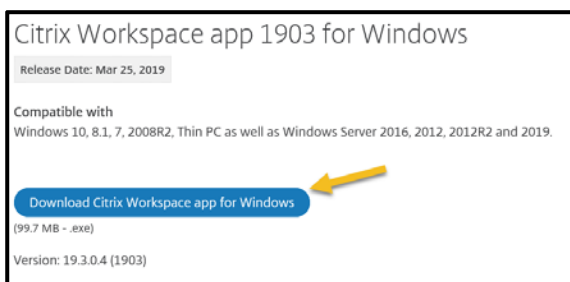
Citrix Workspace app 1903 for Windows

Release Date: Mar 25, 2019

Compatible with
Windows 10, 8.1, 7, 2008R2, Thin PC as well as Windows Server 2016, 2012, 2012R2 and 2019.

Download Citrix Workspace app for Windows
(99.7 MB - .exe)

Version: 19.3.0.4 (1903)